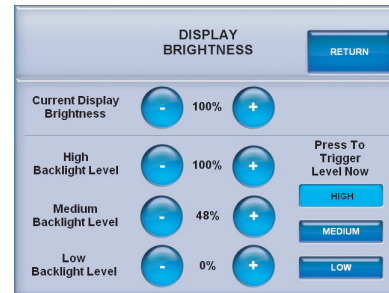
DISPLAY BRIGHTNESS

RETURN

Current Display Brightness - 100% +

High Backlight Level - 100% +

Medium Backlight Level - 48% +

Low Backlight Level - 0% +

Press To Trigger Level Now

HIGH

MEDIUM

LOW